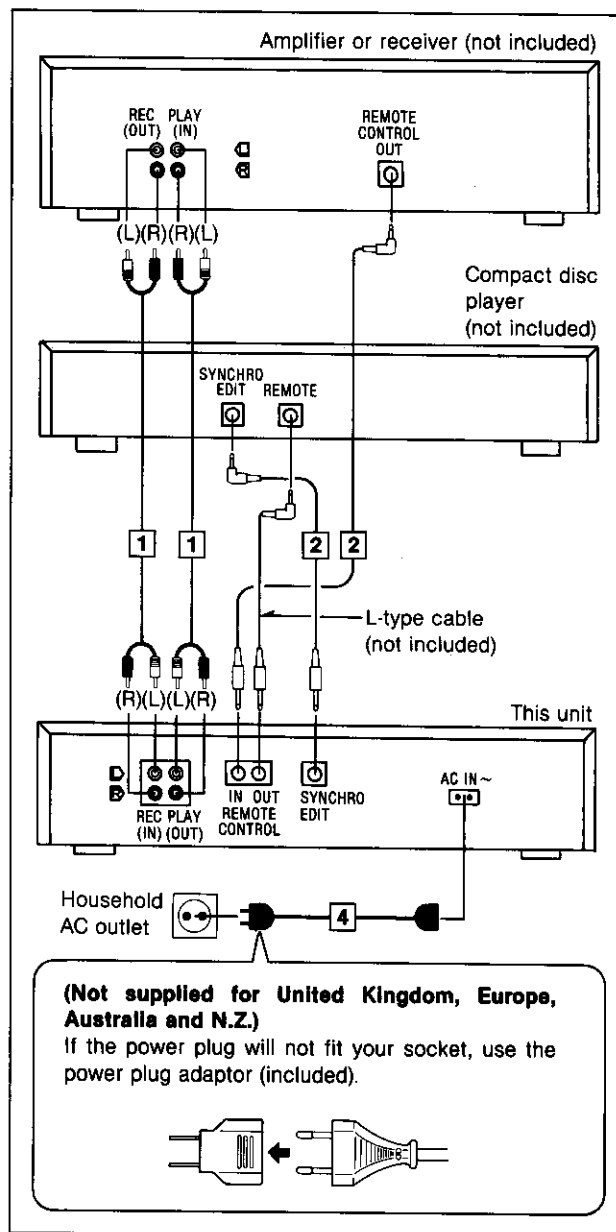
Amplifier or receiver (not included)

REC (OUT) PLAY (IN)

REMOTE CONTROL OUT

(L)(R)(R)(L)

Compact disc player (not included)

SYNCHRO EDIT REMOTE

1 1 2 2

L-type cable (not included)

(R)(L)(L)(R)

This unit

REC (IN) PLAY (OUT)

IN OUT REMOTE CONTROL

SYNCHRO EDIT

AC IN ~

Household AC outlet

4

**(Not supplied for United Kingdom, Europe, Australia and N.Z.)**
If the power plug will not fit your socket, use the power plug adaptor (included).